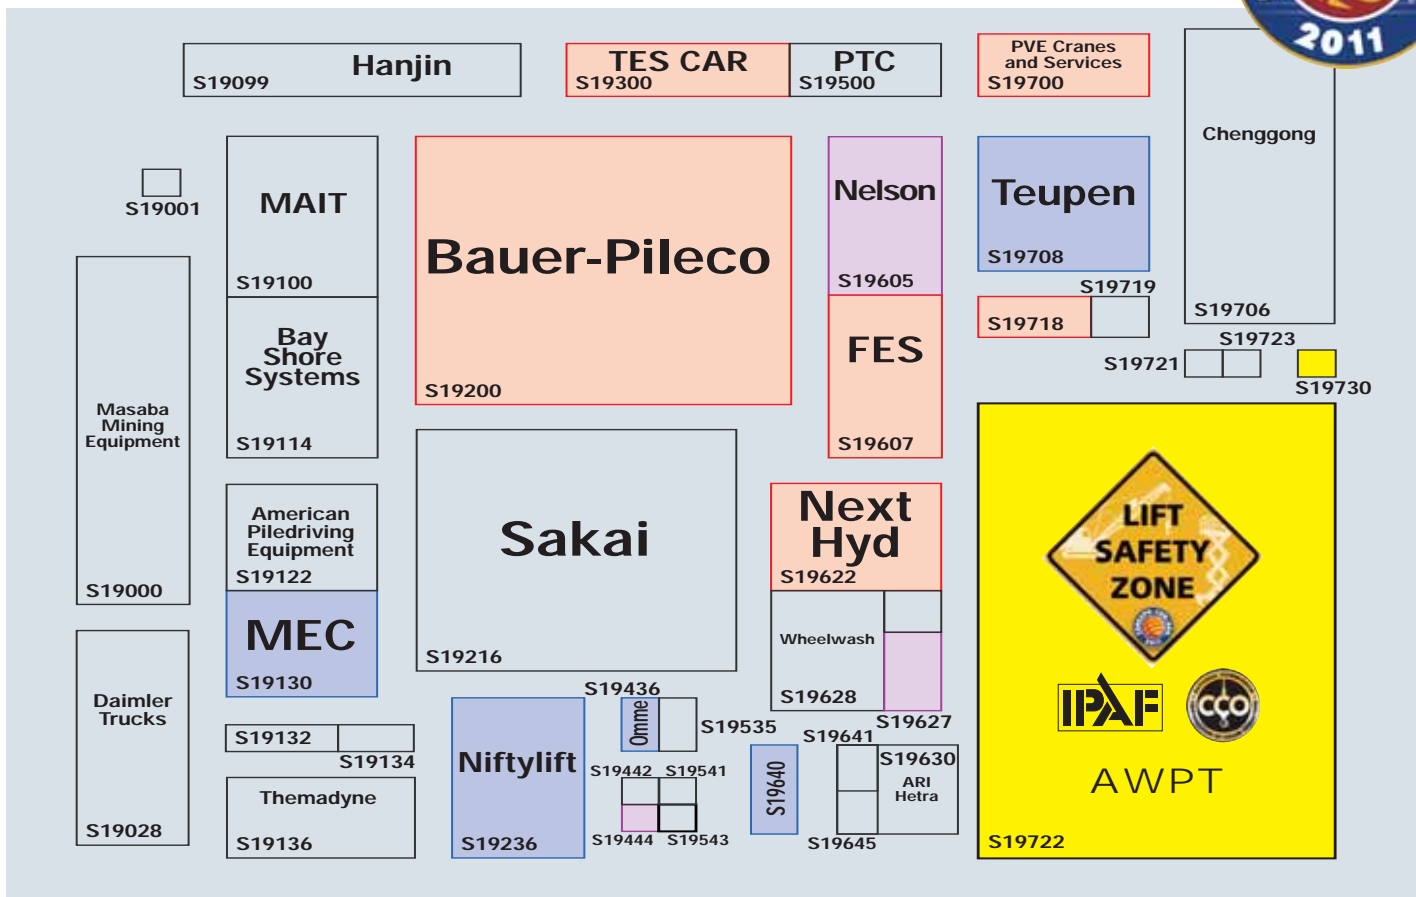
2011

S19099 Hanjin

TES CAR
S19300

PTC
S19500

PVE Cranes and Services
S19700

Chenggong
S19706

S19001

MAIT
S19100

Bauer-Pileco
S19200

Nelson
S19605

Teupen
S19708

S19719

S19718

Bay Shore Systems
S19114

FES
S19607

S19723

S19721

S19730

Masaba Mining Equipment
S19000

American Piledriving Equipment
S19122

Sakai
S19216

Next Hyd
S19622

LIFT SAFETY ZONE

MEC
S19130

Wheelwash
S19628

S19627

IPAF

CCO

S19436

Omme

S19535

S19641

AWPT

S19132

S19134

Niftylift
S19236

S19442 S19541

S19640

S19630
ARI Hetra

Daimler Trucks
S19028

Themadyne
S19136

S19444 S19543

S19645

S19722